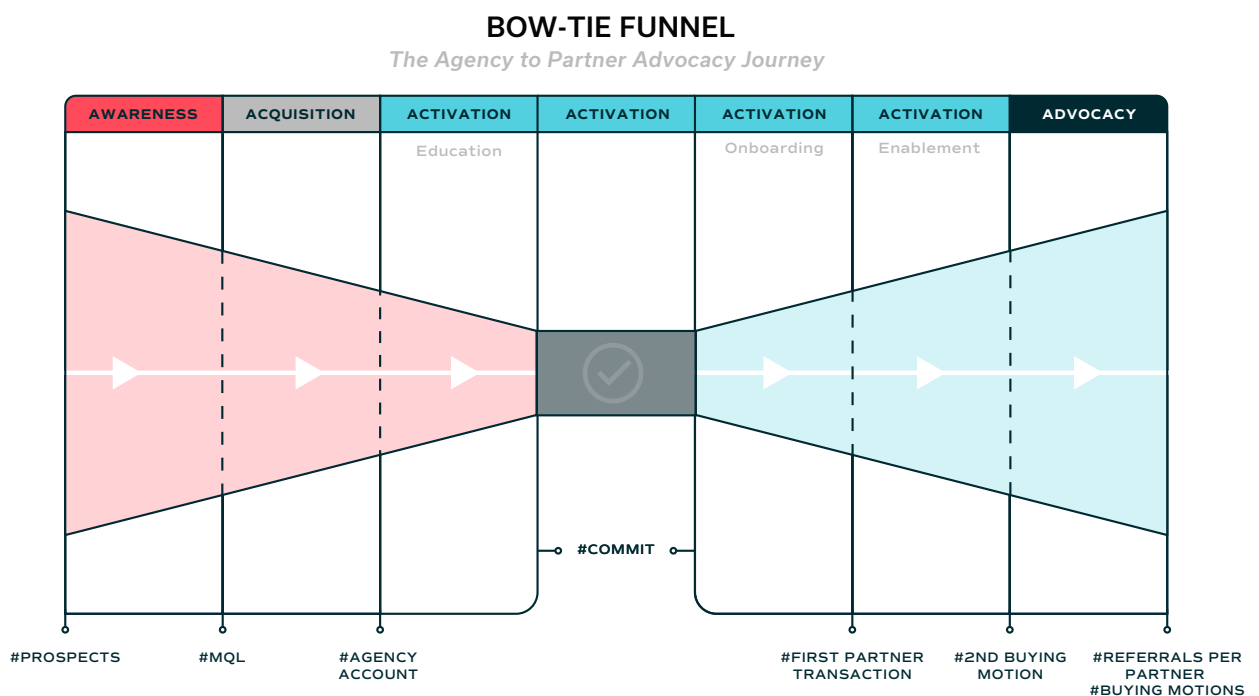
BOW-TIE FUNNEL

The Agency to Partner Advocacy Journey

| AWARENESS | ACQUISITION | ACTIVATION | ACTIVATION | ACTIVATION | ACTIVATION | ADVOCACY |
|---|---|---|---|---|---|---|
| | | Education | | Onboarding | Enablement | |

#COMMIT

#PROSPECTS

#MQL

#AGENCY ACCOUNT

#FIRST PARTNER TRANSACTION

#2ND BUYING MOTION

#REFERRALS PER PARTNER
#BUYING MOTIONS